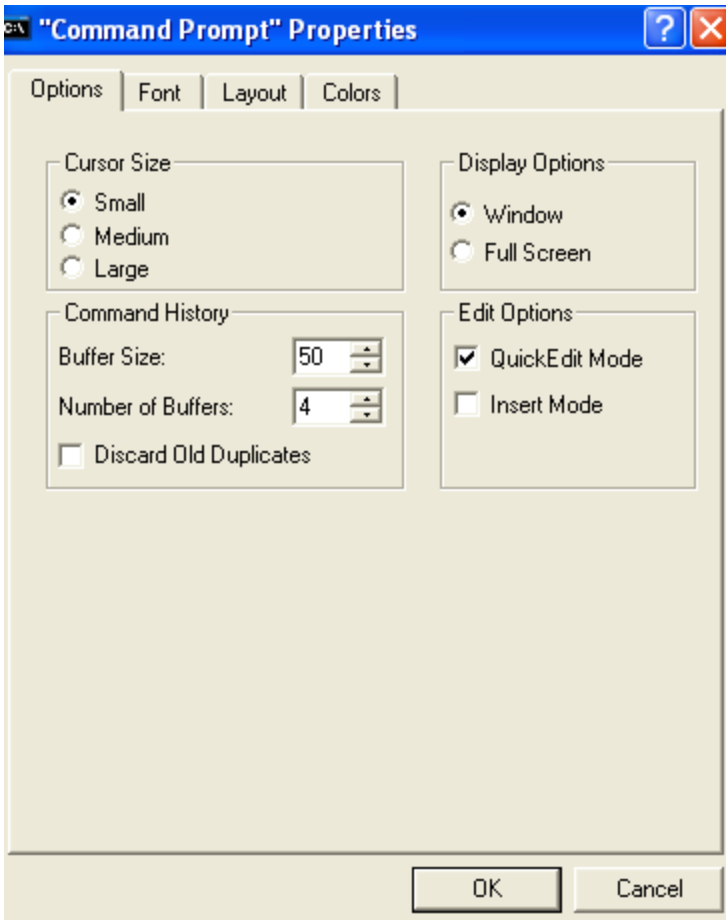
"Command Prompt" Properties

Options | Font | Layout | Colors

Cursor Size
Small
Medium
Large

Display Options
Window
Full Screen

Command History
Buffer Size: 50
Number of Buffers: 4
Discard Old Duplicates

Edit Options
QuickEdit Mode
Insert Mode

OK
Cancel